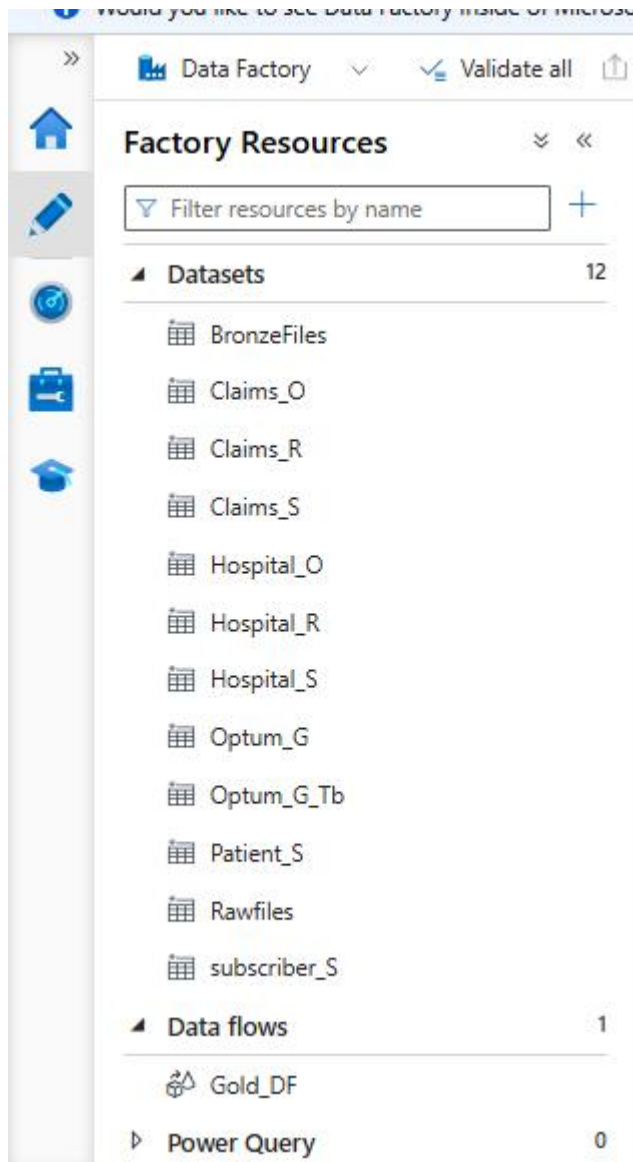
Would you like to see Data Factory inside of Microso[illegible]

Data Factory
Validate all

Factory Resources

Filter resources by name

Datasets 12

BronzeFiles
Claims_O
Claims_R
Claims_S
Hospital_O
Hospital_R
Hospital_S
Optum_G
Optum_G_Tb
Patient_S
Rawfiles
subscriber_S

Data flows 1

Gold_DF

Power Query 0